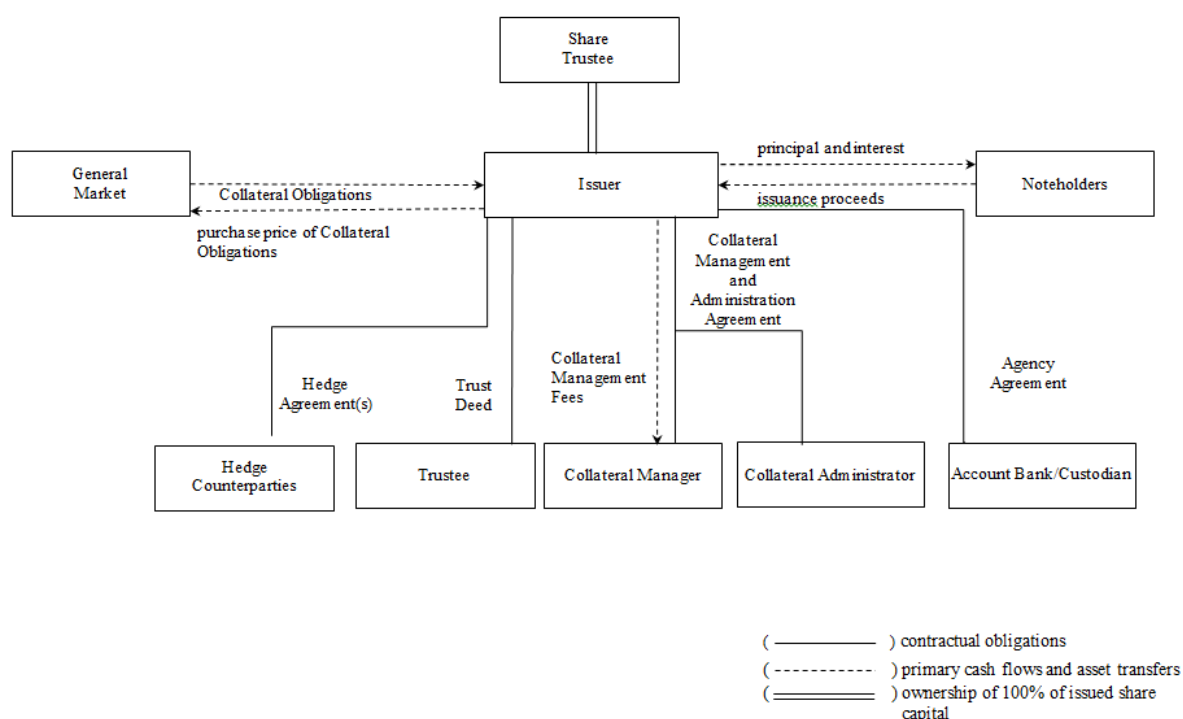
Share Trustee

General Market

Collateral Obligations

purchase price of Collateral Obligations

Issuer

principal and interest

issuance proceeds

Noteholders

Collateral Management and Administration Agreement

Hedge Agreement(s)

Trust Deed

Collateral Management Fees

Agency Agreement

Hedge Counterparties

Trustee

Collateral Manager

Collateral Administrator

Account Bank/Custodian

( ) contractual obligations

( ) primary cash flows and asset transfers

( ) ownership of 100% of issued share capital